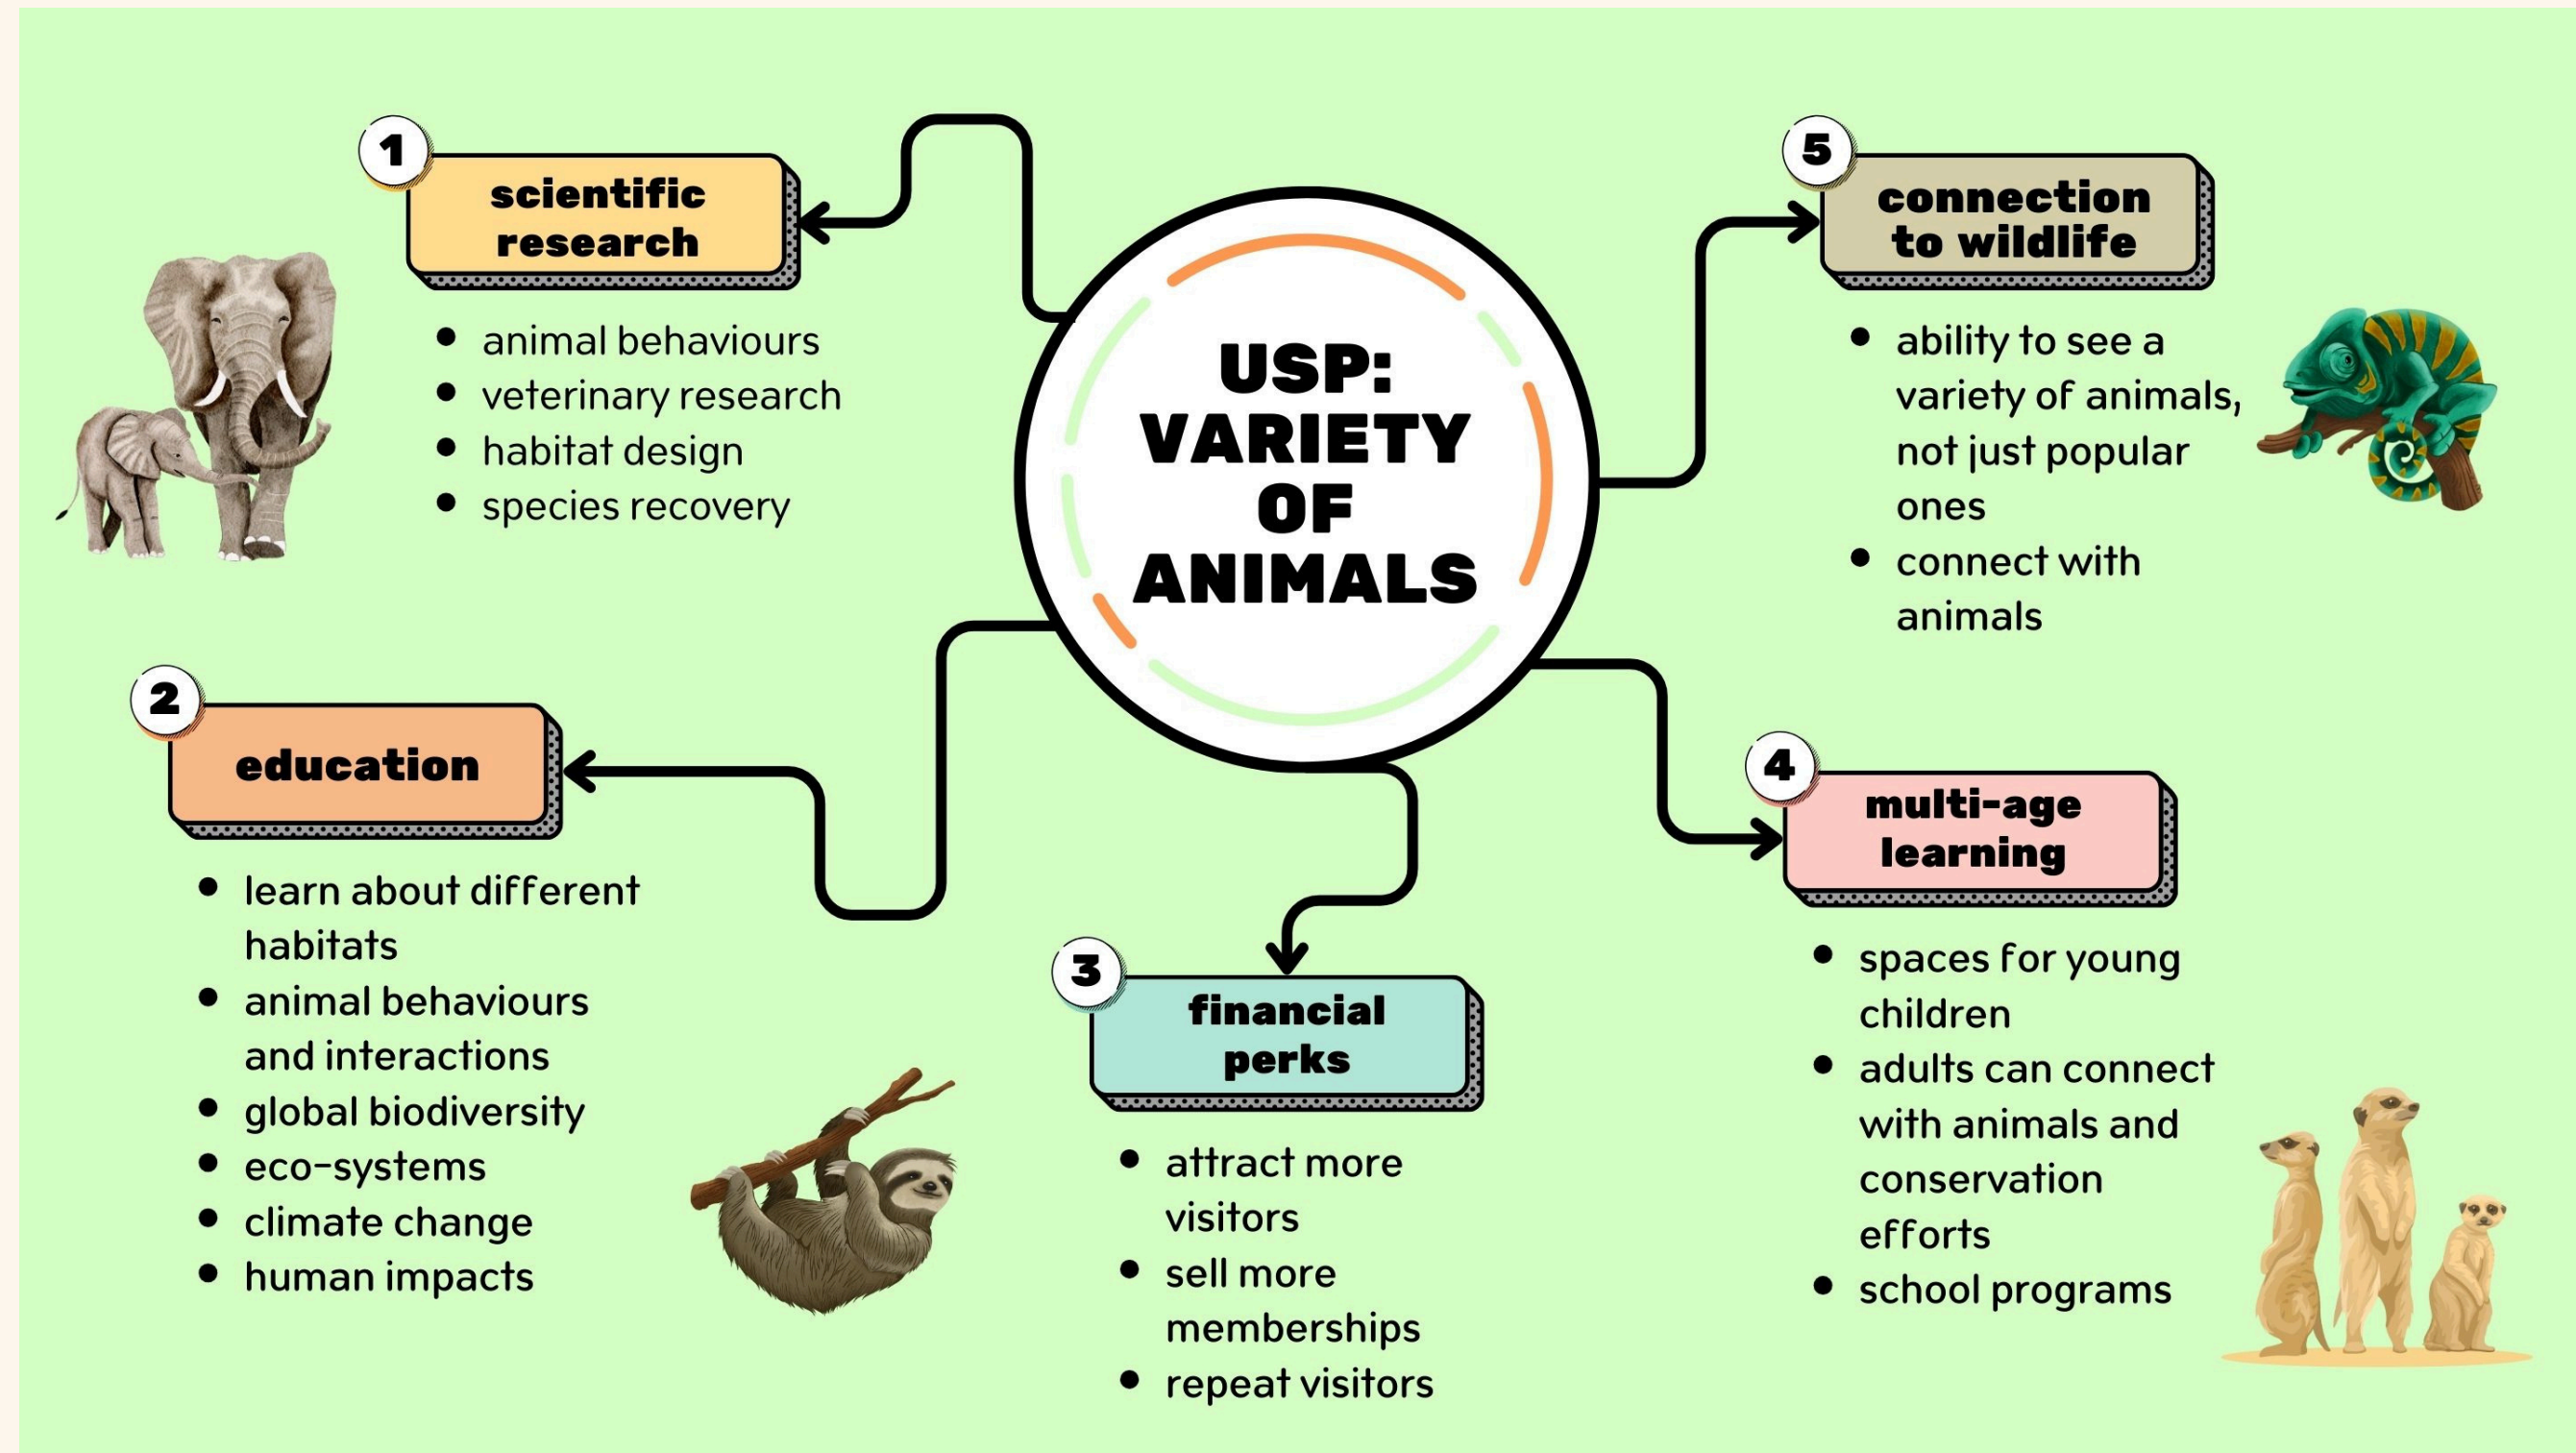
USP: VARIETY OF ANIMALS

1
scientific research
- animal behaviours
- veterinary research
- habitat design
- species recovery

2
education
- learn about different habitats
- animal behaviours and interactions
- global biodiversity
- eco-systems
- climate change
- human impacts

3
financial perks
- attract more visitors
- sell more memberships
- repeat visitors

4
multi-age learning
- spaces for young children
- adults can connect with animals and conservation efforts
- school programs

5
connection to wildlife
- ability to see a variety of animals, not just popular ones
- connect with animals